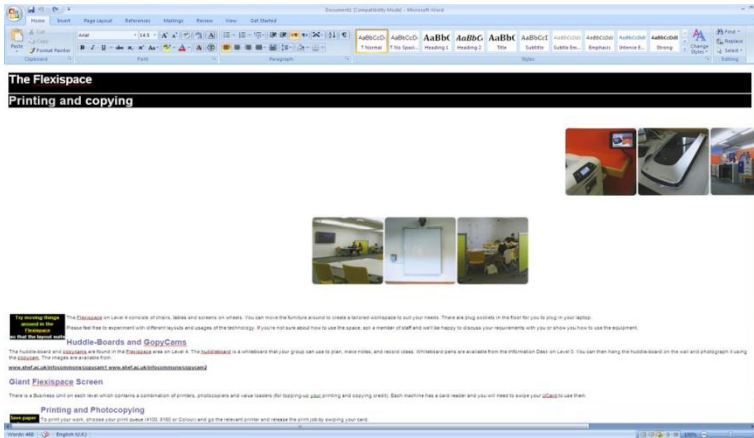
Document1 (Compatibility Mode) - Microsoft Word

Home Insert Page Layout References Mailings Review View Get Started

Cut Copy Format Painter Paste Clipboard

Arial 14.5 Font

Paragraph

AaBbCcDc 1 Normal AaBbCcDc 1 No Spaci... AaBbC Heading 1 AaBbC Heading 2 AaBbC Title AaBbCcl Subtitle AaBbCcDd Subtle Em... AaBbCcDd Emphasis AaBbCcDd Intense E... AaBbCcDd Strong Change Styles Styles

Find Replace Select Editing

The Flexispace

Printing and copying

Try moving things around in the Flexispace so that the layout suits

The Flexispace on Level 4 consists of chairs, tables and screens on wheels. You can move the furniture around to create a tailored workspace to suit your needs. There are plug sockets in the floor for you to plug in your laptop.

Please feel free to experiment with different layouts and usages of the technology. If you're not sure about how to use the space, ask a member of staff and we'll be happy to discuss your requirements with you or show you how to use the equipment.

Huddle-Boards and GopyCams

The huddle-board and copycams are found in the Flexispace area on Level 4. The huddleboard is a whiteboard that your group can use to plan, make notes, and record ideas. Whiteboard pens are available from the Information Desk on Level 3. You can then hang the huddle-board on the wall and photograph it using the copycam. The images are available from:

www.shef.ac.uk/infocommons/copycam1 www.shef.ac.uk/infocommons/copycam2

Giant Flexispace Screen

There is a Business Unit on each level which contains a combination of printers, photocopiers and value loaders (for topping-up your printing and copying credit). Each machine has a card reader and you will need to swipe your UCard to use them.

Save paper

Printing and Photocopying

To print your work, choose your print queue (4100, 5100 or Colour) and go the relevant printer and release the print job by swiping your card.

Words: 460 English (U.K.)